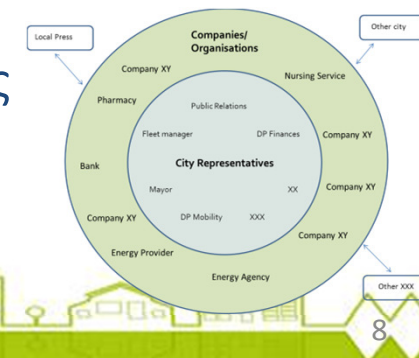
S

Local Press

Other city

Companies/ Organisations

Company XY

Nursing Service

Pharmacy

Public Relations

Fleet manager

DP Finances

Company XY

Bank

City Representatives

Mayor

XX

Company XY

Company XY

DP Mobility

XXX

Company XY

Energy Provider

Energy Agency

Other XXX

8